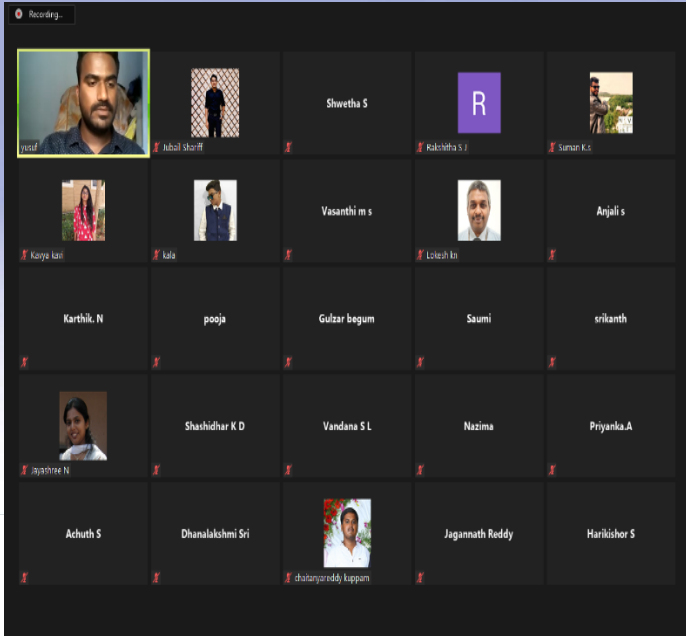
Recording...

yusuf

Jubail Shariff

Shwetha S

R

Rakshitha S J

Suman K.s

Kavya kavi

kala

Vasanthi m s

Lokesh kn

Anjali s

Karthik. N

pooja

Gulzar begum

Saumi

srikanth

Jayashree N

Shashidhar K D

Vandana S L

Nazima

Priyanka.A

Achuth S

Dhanalakshmi Sri

chaitanyareddy kuppam

Jagannath Reddy

Harikishor S